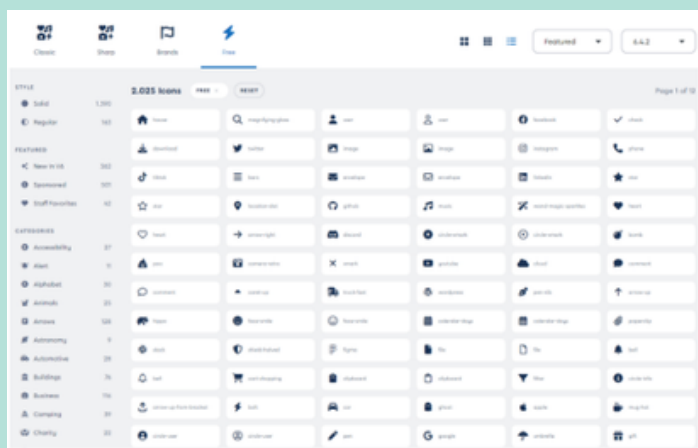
Classic Sharp Brands Free

Featured 6.4.2

STYLE
Solid 1,395
Regular 163

FEATURED
New in 6.4 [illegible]
Sponsored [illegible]
Staff Favorites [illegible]

CATEGORIES
Accessibility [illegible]
Alert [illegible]
Alphabet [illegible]
Animals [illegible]
Arrows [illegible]
Astronomy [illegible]
Automotive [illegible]
Buildings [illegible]
Business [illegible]
Camping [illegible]
Charity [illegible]

2,025 Icons FREE RESET

Page 1 of 12

house magnifying-glass user user facebook check
download twitter image image instagram phone
tiktok bars envelope envelope linkedin star
star location-dot github music wand-magic-sparkles heart
heart arrow-right discord circle-xmark circle-xmark bomb
poo camera-retro xmark youtube cloud comment
comment caret-up truck-fast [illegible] pen-nib arrow-up
hippo face-smile face-smile calendar-days calendar-days paperclip
shield shield-halved figma file file bell
bell cart-shopping clipboard clipboard filter circle-info
arrow-up-from-bracket bolt car ghost apple mug-hot
circle-user circle-user pen google umbrella gift